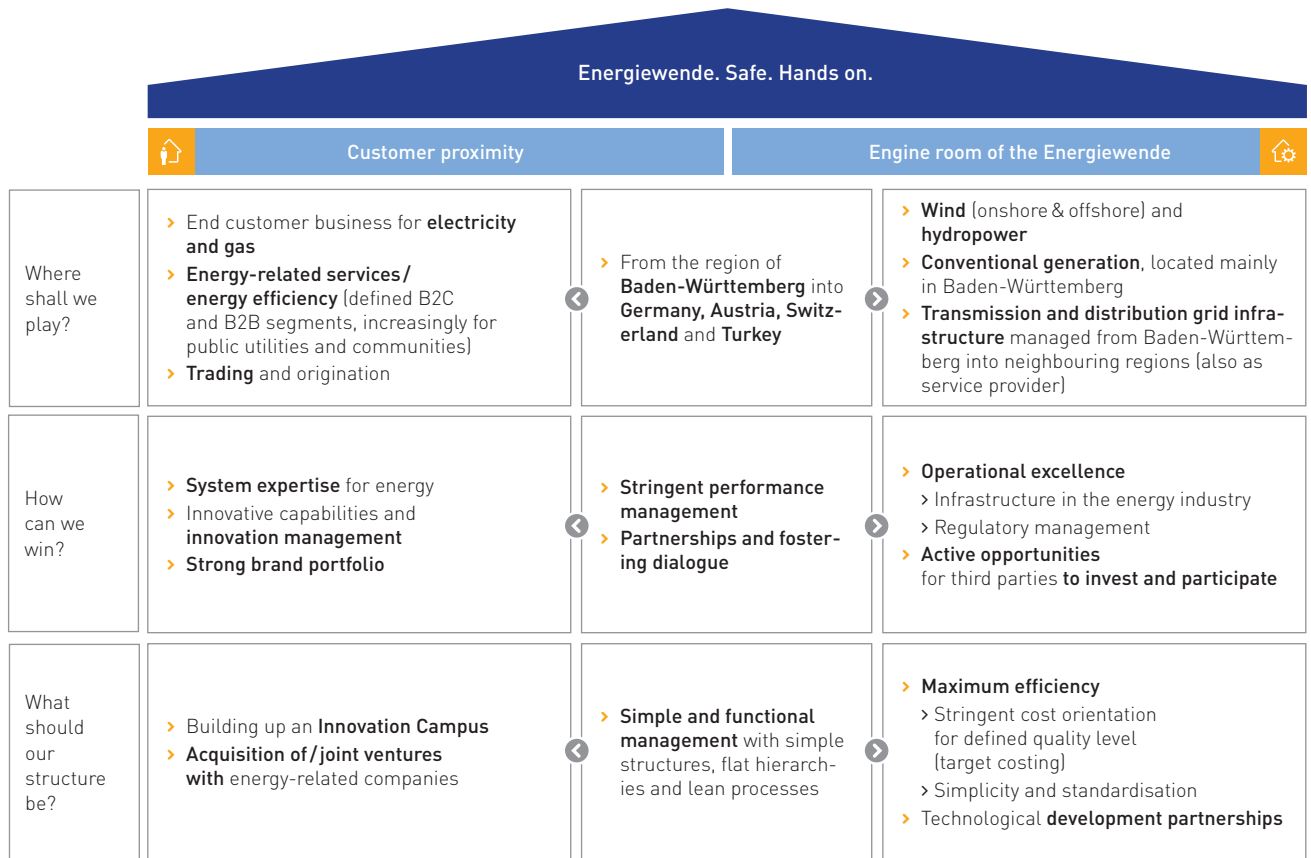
Energiewende. Safe. Hands on.

Customer proximity

Engine room of the Energiewende

| | | | |
|---|---|---|---|
| Where shall we play? | › End customer business for electricity and gas › Energy-related services / energy efficiency (defined B2C and B2B segments, increasingly for public utilities and communities) › Trading and origination | › From the region of Baden-Württemberg into Germany, Austria, Switzerland and Turkey | › Wind (onshore & offshore) and hydropower › Conventional generation, located mainly in Baden-Württemberg › Transmission and distribution grid infrastructure managed from Baden-Württemberg into neighbouring regions (also as service provider) |
| How can we win? | › System expertise for energy › Innovative capabilities and innovation management › Strong brand portfolio | › Stringent performance management › Partnerships and fostering dialogue | › Operational excellence › Infrastructure in the energy industry › Regulatory management › Active opportunities for third parties to invest and participate |
| What should our structure be? | › Building up an Innovation Campus › Acquisition of / joint ventures with energy-related companies | › Simple and functional management with simple structures, flat hierarchies and lean processes | › Maximum efficiency › Stringent cost orientation for defined quality level (target costing) › Simplicity and standardisation › Technological development partnerships |